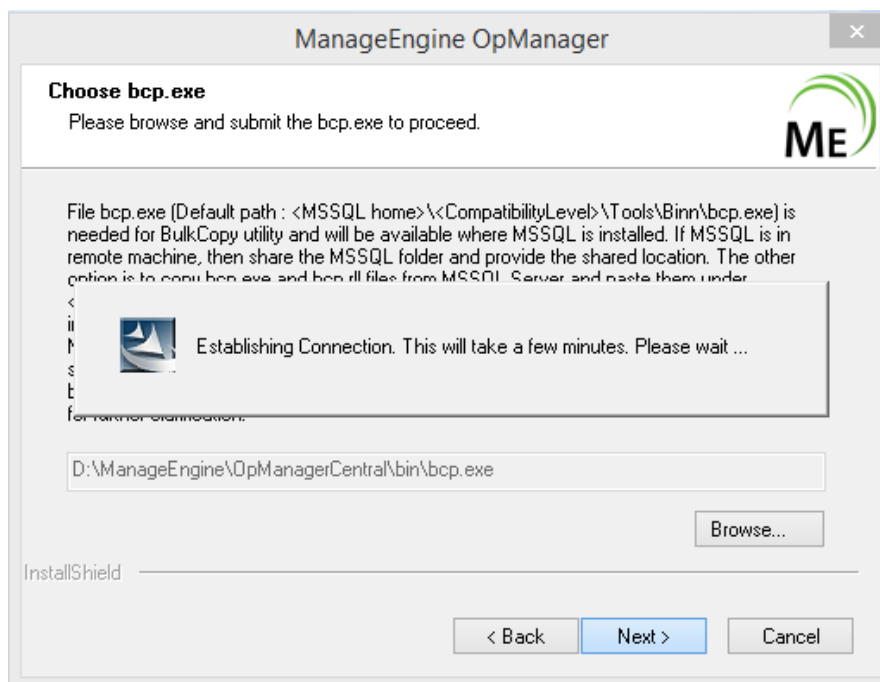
ManageEngine OpManager

×

Choose bcp.exe

Please browse and submit the bcp.exe to proceed.

ME

File bcp.exe (Default path : <MSSQL home>\<CompatibilityLevel>\Tools\Binn\bcp.exe) is needed for BulkCopy utility and will be available where MSSQL is installed. If MSSQL is in remote machine, then share the MSSQL folder and provide the shared location. The other option is to copy bcp.exe and bcp.rll files from MSSQL Server and paste them under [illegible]

Establishing Connection. This will take a few minutes. Please wait ...

D:\ManageEngine\OpManagerCentral\bin\bcp.exe

Browse...

InstallShield

< Back

Next >

Cancel